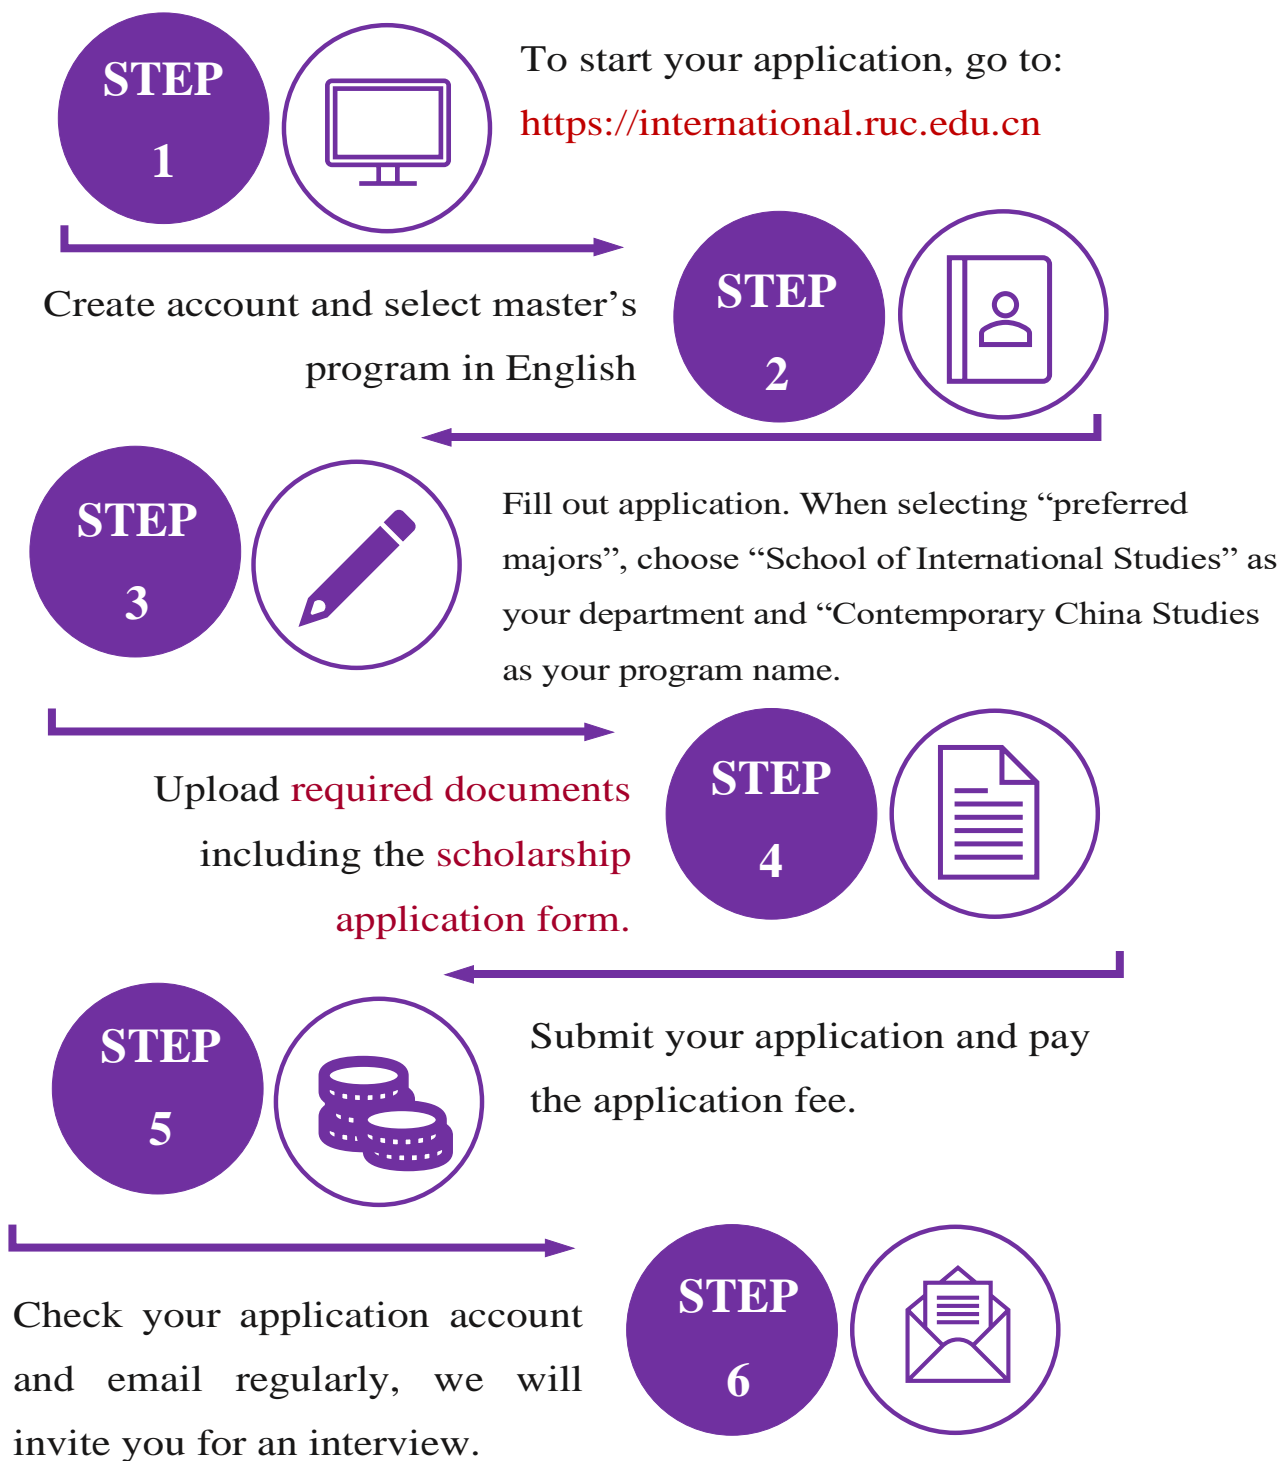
STEP 1

To start your application, go to:
https://international.ruc.edu.cn

Create account and select master’s program in English

STEP 2

STEP 3

Fill out application. When selecting “preferred majors”, choose “School of International Studies” as your department and “Contemporary China Studies as your program name.

Upload required documents including the scholarship application form.

STEP 4

STEP 5

Submit your application and pay the application fee.

Check your application account and email regularly, we will invite you for an interview.

STEP 6